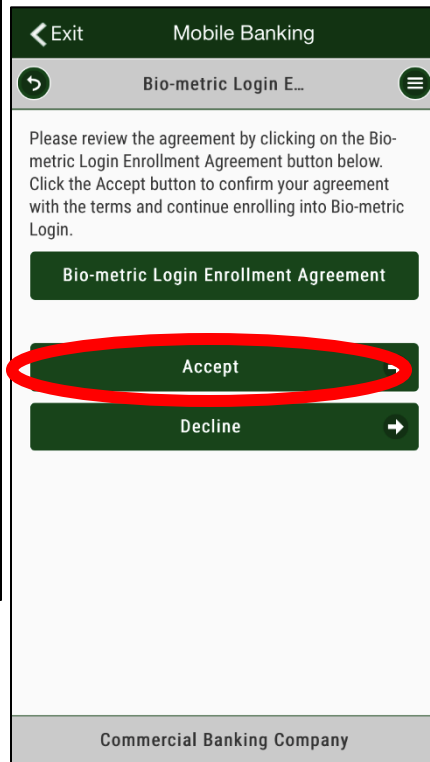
Exit

Mobile Banking

Bio-metric Login E...

Please review the agreement by clicking on the Bio-metric Login Enrollment Agreement button below. Click the Accept button to confirm your agreement with the terms and continue enrolling into Bio-metric Login.

Bio-metric Login Enrollment Agreement

Accept

Decline

Commercial Banking Company